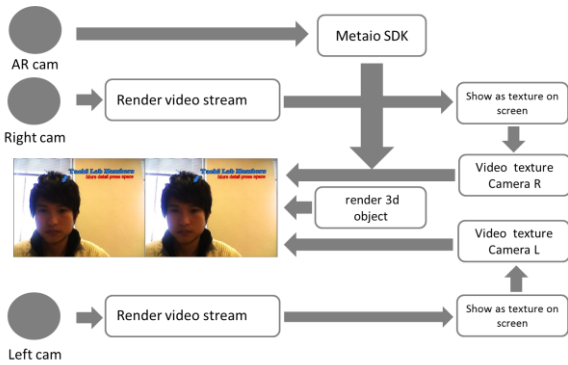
AR cam

Metaio SDK

Right cam

Render video stream

Show as texture on screen

Video texture Camera R

render 3d object

Video texture Camera L

Tsuki Lab Members
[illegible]

Tsuki Lab Members
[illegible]

Left cam

Render video stream

Show as texture on screen